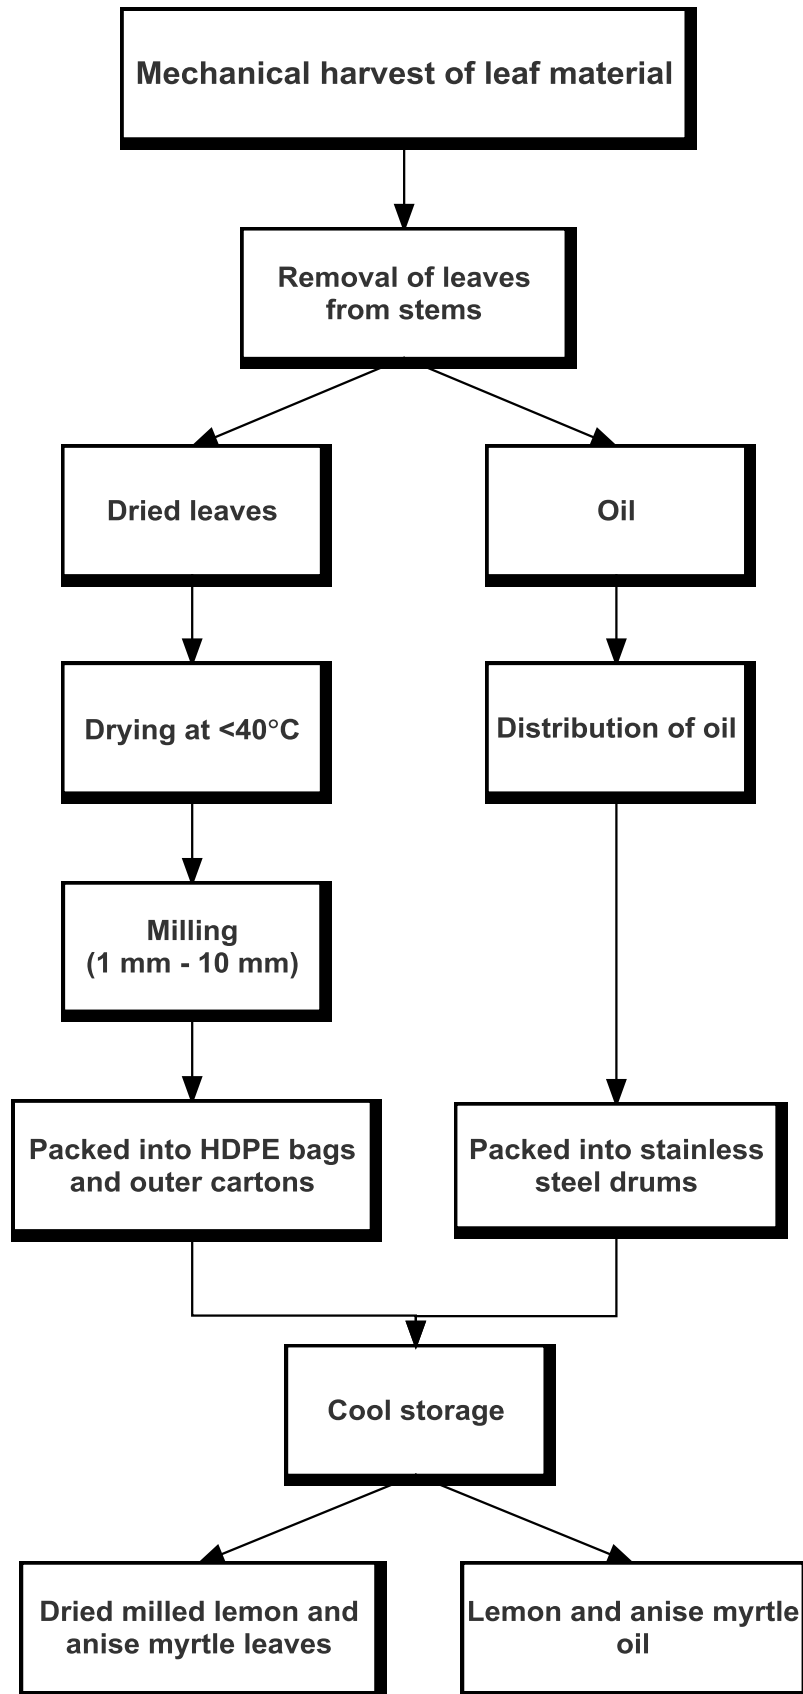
Mechanical harvest of leaf material

Removal of leaves from stems

Dried leaves

Oil

Drying at <40°C

Distribution of oil

Milling (1 mm - 10 mm)

Packed into HDPE bags and outer cartons

Packed into stainless steel drums

Cool storage

Dried milled lemon and anise myrtle leaves

Lemon and anise myrtle oil